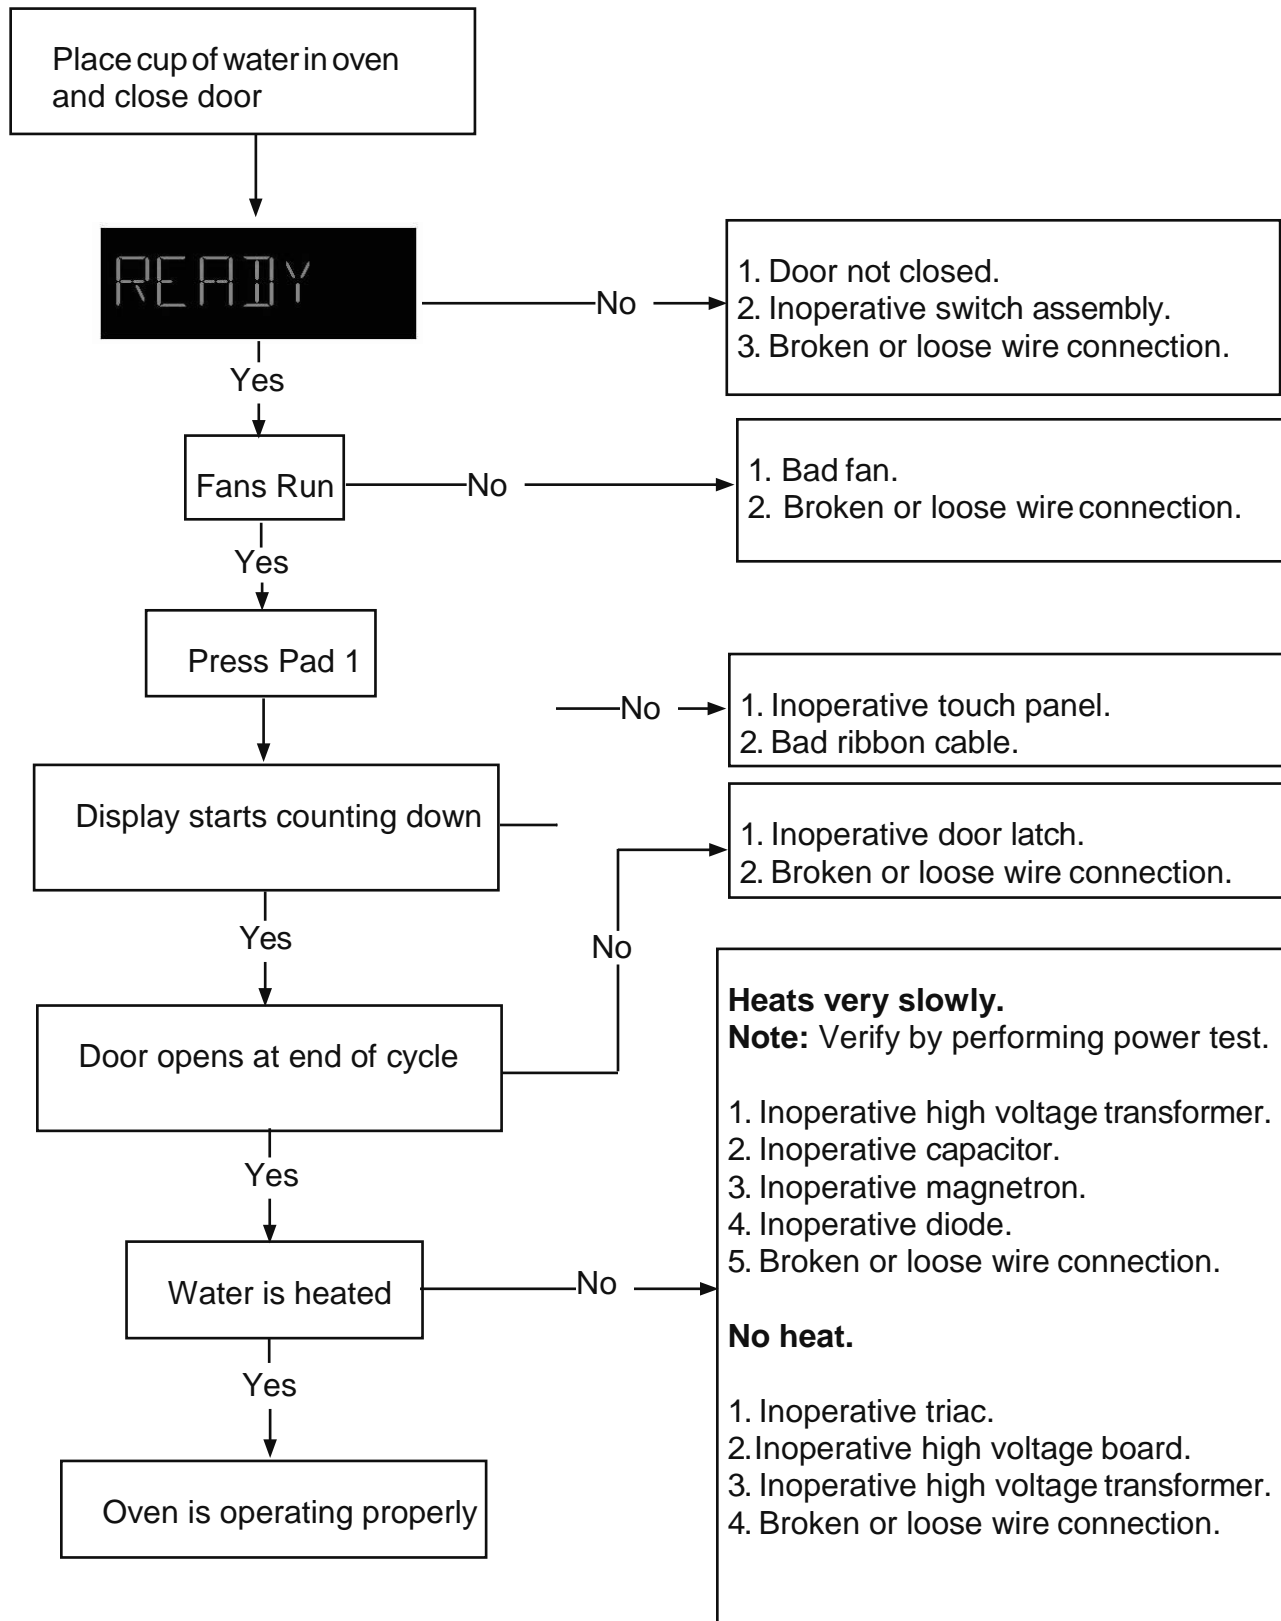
Place cup of water in oven and close door

READY

No

1. Door not closed.
2. Inoperative switch assembly.
3. Broken or loose wire connection.

Yes

Fans Run

No

1. Bad fan.
2. Broken or loose wire connection.

Yes

Press Pad 1

No

1. Inoperative touch panel.
2. Bad ribbon cable.

Display starts counting down

1. Inoperative door latch.
2. Broken or loose wire connection.

Yes

No

Door opens at end of cycle

**Heats very slowly.**
**Note:** Verify by performing power test.

1. Inoperative high voltage transformer.
2. Inoperative capacitor.
3. Inoperative magnetron.
4. Inoperative diode.
5. Broken or loose wire connection.

Yes

Water is heated

No

**No heat.**

1. Inoperative triac.
2.Inoperative high voltage board.
3. Inoperative high voltage transformer.
4. Broken or loose wire connection.

Yes

Oven is operating properly